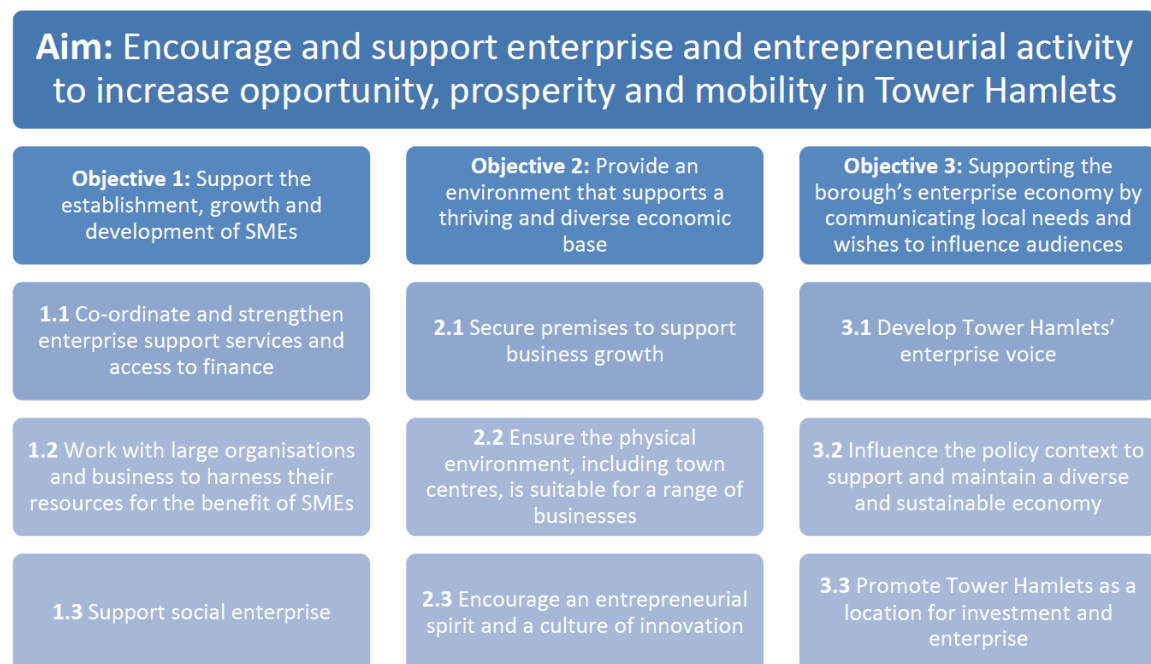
**Aim:** Encourage and support enterprise and entrepreneurial activity to increase opportunity, prosperity and mobility in Tower Hamlets

**Objective 1:** Support the establishment, growth and development of SMEs

**1.1** Co-ordinate and strengthen enterprise support services and access to finance

**1.2** Work with large organisations and business to harness their resources for the benefit of SMEs

**1.3** Support social enterprise

**Objective 2:** Provide an environment that supports a thriving and diverse economic base

**2.1** Secure premises to support business growth

**2.2** Ensure the physical environment, including town centres, is suitable for a range of businesses

**2.3** Encourage an entrepreneurial spirit and a culture of innovation

**Objective 3:** Supporting the borough's enterprise economy by communicating local needs and wishes to influence audiences

**3.1** Develop Tower Hamlets' enterprise voice

**3.2** Influence the policy context to support and maintain a diverse and sustainable economy

**3.3** Promote Tower Hamlets as a location for investment and enterprise